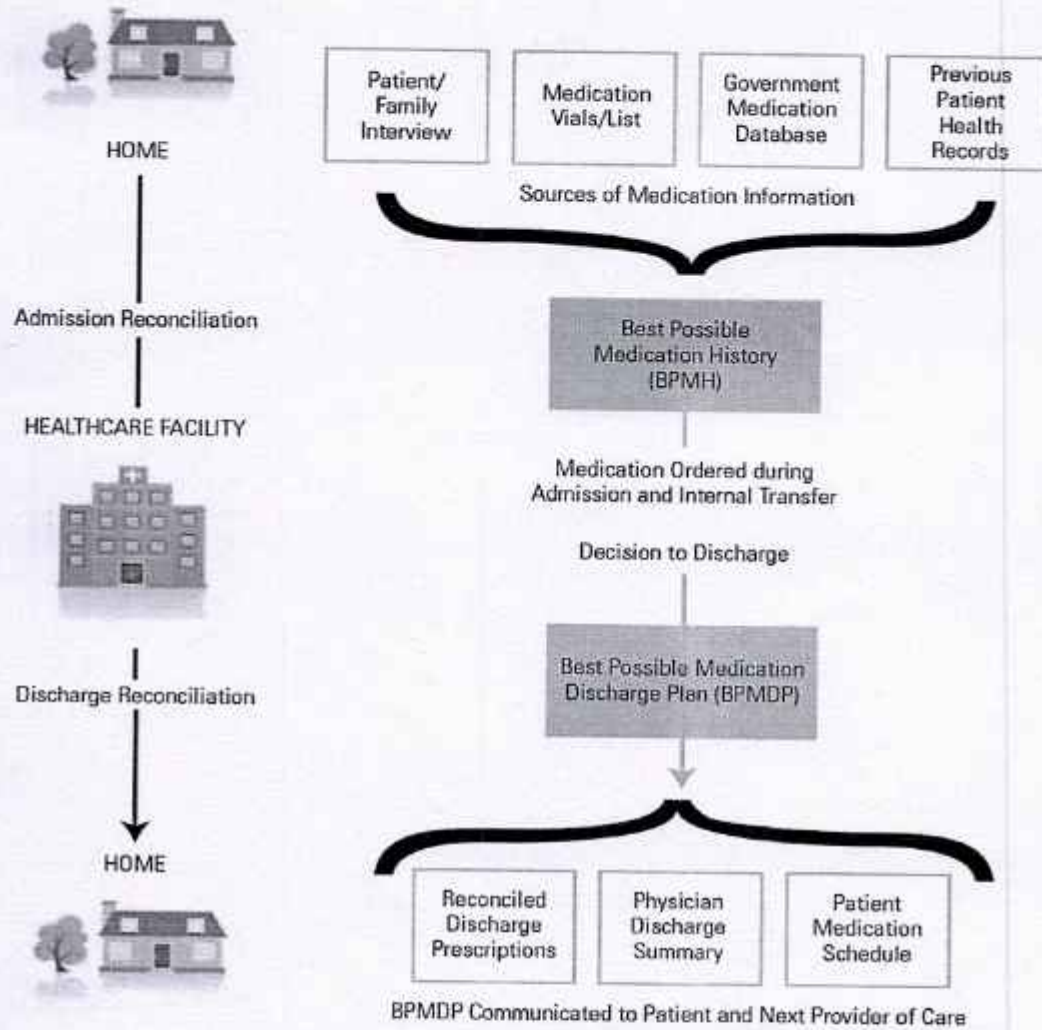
HOME

Admission Reconciliation

HEALTHCARE FACILITY

Discharge Reconciliation

HOME

Patient/ Family Interview

Medication Vials/List

Government Medication Database

Previous Patient Health Records

Sources of Medication Information

Best Possible Medication History (BPMH)

Medication Ordered during Admission and Internal Transfer

Decision to Discharge

Best Possible Medication Discharge Plan (BPMDP)

Reconciled Discharge Prescriptions

Physician Discharge Summary

Patient Medication Schedule

BPMDP Communicated to Patient and Next Provider of Care